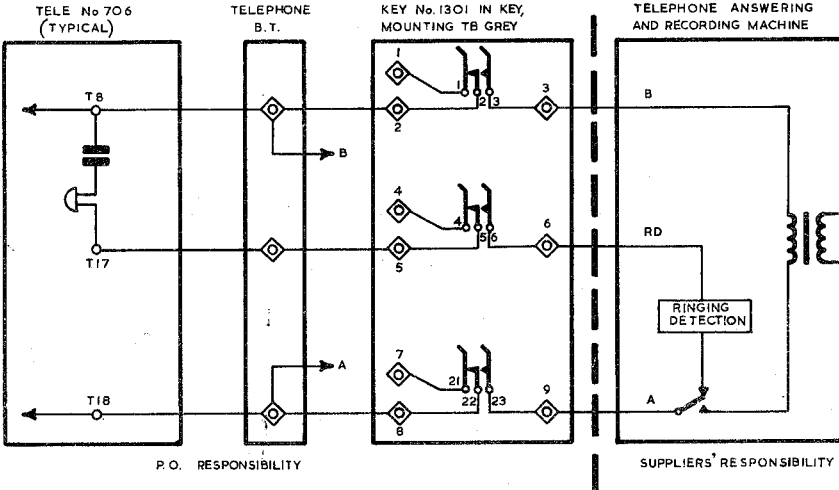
TELE No 706 (TYPICAL)

TELEPHONE B.T.

KEY No. 1301 IN KEY, MOUNTING TB GREY

TELEPHONE ANSWERING AND RECORDING MACHINE

T8

T17

T18

B

A

1

2

3

4

5

6

7

8

9

1

2

3

4

5

6

21

22

23

B

RD

A

RINGING DETECTION

P.O. RESPONSIBILITY

SUPPLIERS' RESPONSIBILITY